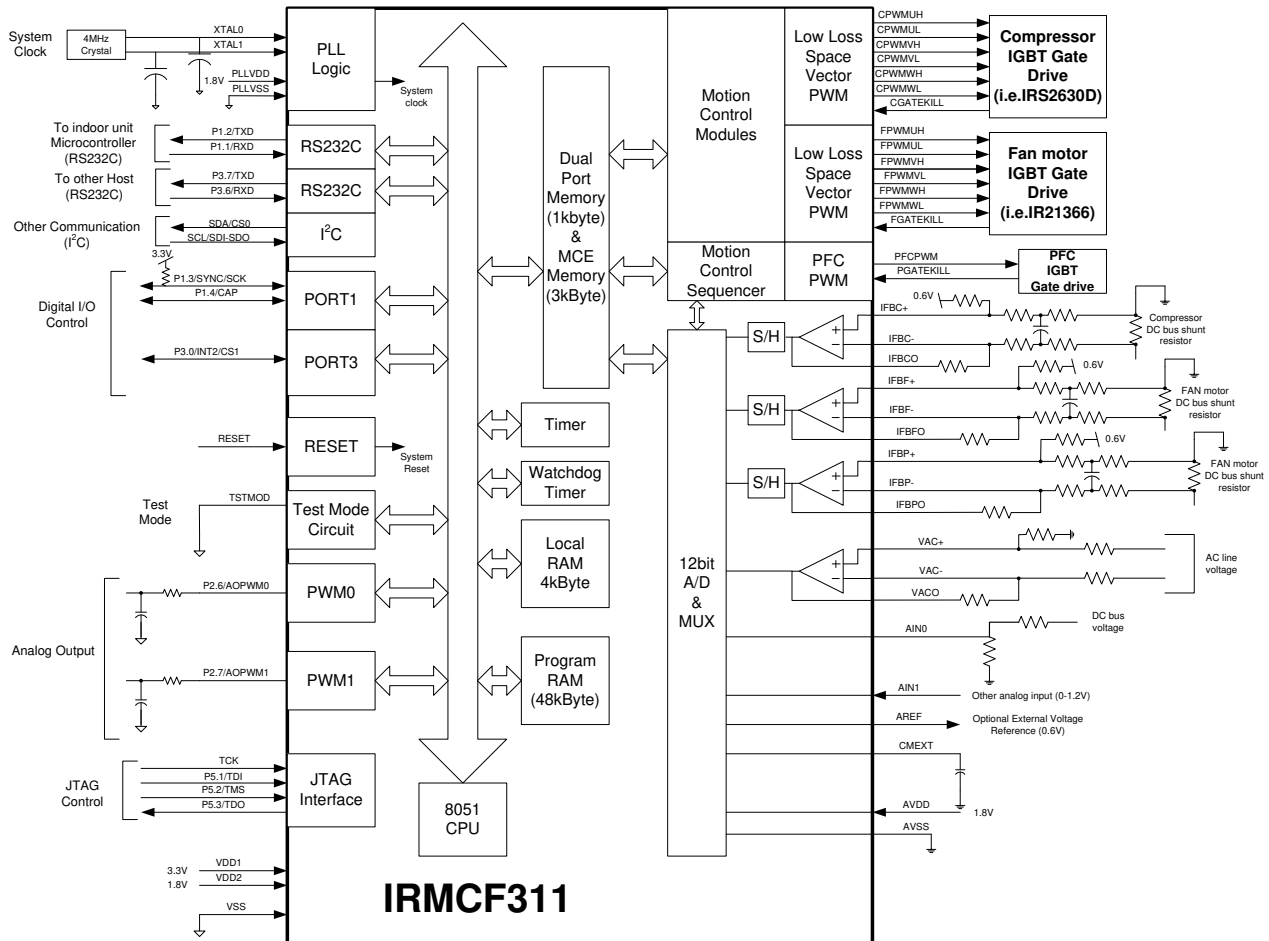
System Clock

4MHz Crystal

XTAL0

XTAL1

1.8V

PLLVDD

PLLVSS

PLL Logic

System clock

To indoor unit Microcontroller (RS232C)

P1.2/TXD

P1.1/RXD

RS232C

To other Host (RS232C)

P3.7/TXD

P3.6/RXD

RS232C

Other Communication ($I^2C$)

SDA/CS0

SCL/SDI-SDO

$I^2C$

3.3V

P1.3/SYNC/SCK

P1.4/CAP

Digital I/O Control

PORT1

P3.0/INT2/CS1

PORT3

RESET

RESET

System Reset

Test Mode

TSTMOD

Test Mode Circuit

Analog Output

P2.6/AOPWM0

PWM0

P2.7/AOPWM1

PWM1

JTAG Control

TCK

P5.1/TDI

P5.2/TMS

P5.3/TDO

JTAG Interface

3.3V

VDD1

1.8V

VDD2

VSS

Dual Port Memory (1kbyte) & MCE Memory (3kByte)

Timer

Watchdog Timer

Local RAM 4kByte

Program RAM (48kByte)

8051 CPU

IRMCF311

Motion Control Modules

Low Loss Space Vector PWM

Low Loss Space Vector PWM

Motion Control Sequencer

PFC PWM

12bit A/D & MUX

S/H

S/H

S/H

CPWMUH

CPWMUL

CPWMVH

CPWMVL

CPWMWH

CPWMWL

CGATEKILL

Compressor IGBT Gate Drive (i.e.IRS2630D)

FPWMUH

FPWMUL

FPWMVH

FPWMVL

FPWMWH

FPWMWL

FGATEKILL

Fan motor IGBT Gate Drive (i.e.IR21366)

PFCPWM

PGATEKILL

PFC IGBT Gate drive

IFBC+

0.6V

IFBC-

IFBCO

Compressor DC bus shunt resistor

IFBF+

0.6V

IFBF-

IFBFO

FAN motor DC bus shunt resistor

IFBP+

0.6V

IFBP-

IFBPO

FAN motor DC bus shunt resistor

VAC+

VAC-

VACO

AC line voltage

AIN0

DC bus voltage

AIN1

Other analog input (0-1.2V)

AREF

Optional External Voltage Reference (0.6V)

CMEXT

AVDD

1.8V

AVSS